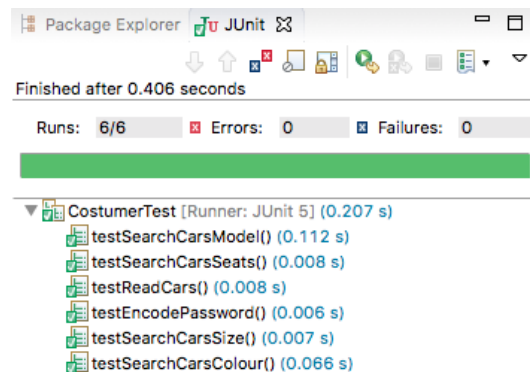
Package Explorer JUnit

Finished after 0.406 seconds

Runs: 6/6 Errors: 0 Failures: 0

CostumerTest [Runner: JUnit 5] (0.207 s)
testSearchCarsModel() (0.112 s)
testSearchCarsSeats() (0.008 s)
testReadCars() (0.008 s)
testEncodePassword() (0.006 s)
testSearchCarsSize() (0.007 s)
testSearchCarsColour() (0.066 s)